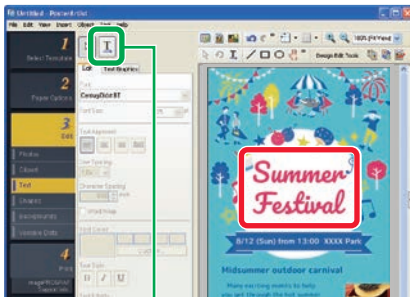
Untitled - PosterArtist

File Edit View Insert Object Format Help

1
Select Template

2
Paper Options

3
Edit

Photos

Clipart

Text

Objects

Backgrounds

Validate Data

4
Print

Edit Text Graphics

Font
CenturyGothic BT

Font Size

Text Alignment

Line Spacing

Character Spacing

Wrap Image

Font Color

Font Style

B I U

100% Fit Vertical

Design Edit Tools

Summer Festival

8/12 (Sun) from 13:00 XXXX Park

Midsummer outdoor carnival